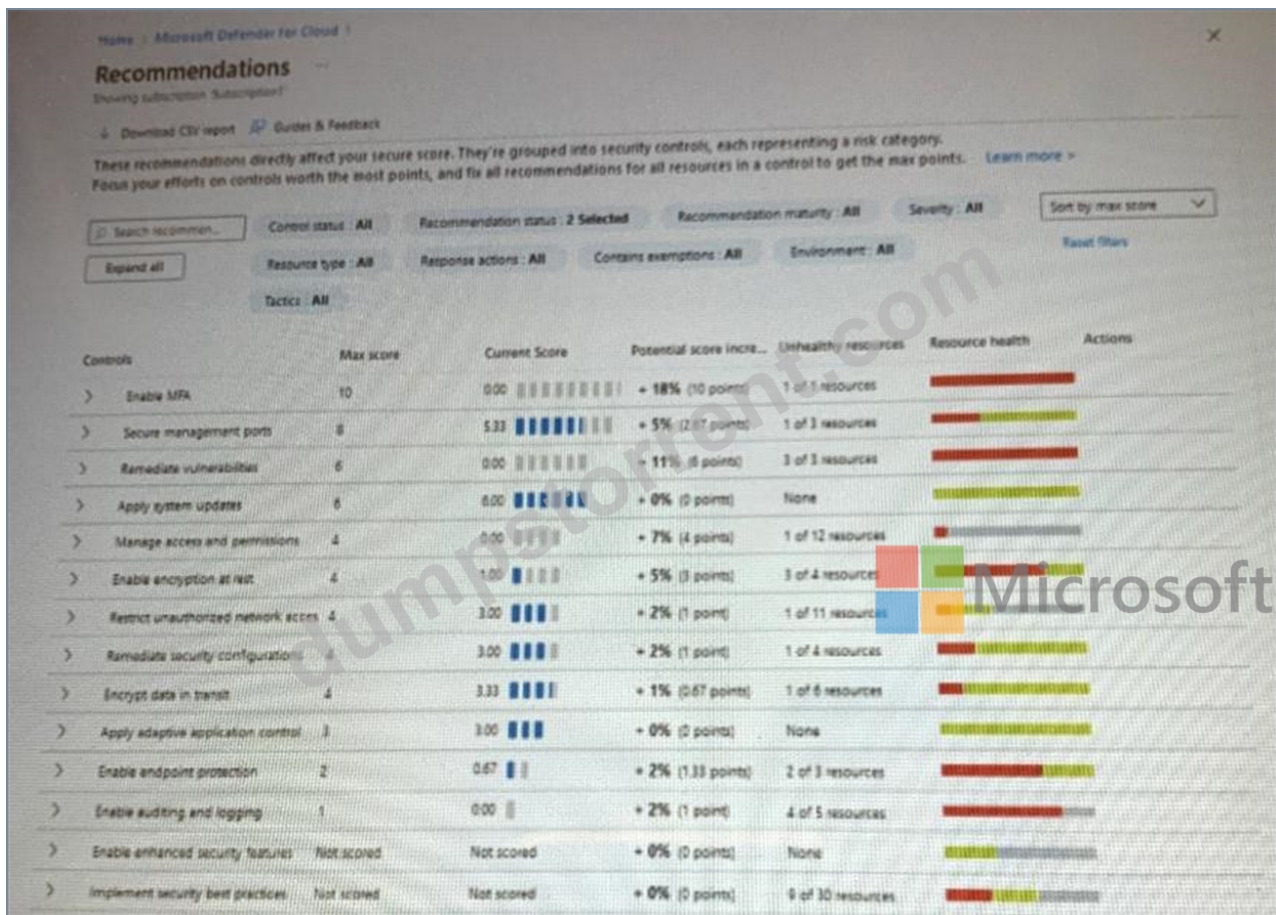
Home > Microsoft Defender for Cloud >

Recommendations ...

Showing subscription 'Subscription1'

Download CSV report   Guides & Feedback

These recommendations directly affect your secure score. They're grouped into security controls, each representing a risk category. Focus your efforts on controls worth the most points, and fix all recommendations for all resources in a control to get the max points. Learn more >

Search recommen...   Control status : All   Recommendation status : 2 Selected   Recommendation maturity : All   Severity : All   Sort by max score

Reset filters

Expand all   Resource type : All   Response actions : All   Contains exemptions : All   Environment : All

Tactics : All

| Controls | Max score | Current Score | Potential score incre... | Unhealthy resources | Resource health | Actions |
|---|---|---|---|---|---|---|
| > Enable MFA | 10 | 0.00 | + 18% (10 points) | 1 of 5 resources | | |
| > Secure management ports | 8 | 5.33 | + 5% (2.67 points) | 1 of 3 resources | | |
| > Remediate vulnerabilities | 6 | 0.00 | + 11% (6 points) | 3 of 3 resources | | |
| > Apply system updates | 6 | 6.00 | + 0% (0 points) | None | | |
| > Manage access and permissions | 4 | 0.00 | + 7% (4 points) | 1 of 12 resources | | |
| > Enable encryption at rest | 4 | 1.00 | + 5% (3 points) | 3 of 4 resources | | |
| > Restrict unauthorized network acces | 4 | 3.00 | + 2% (1 point) | 1 of 11 resources | | |
| > Remediate security configurations | 4 | 3.00 | + 2% (1 point) | 1 of 4 resources | | |
| > Encrypt data in transit | 4 | 3.33 | + 1% (0.67 points) | 1 of 6 resources | | |
| > Apply adaptive application control | 3 | 3.00 | + 0% (0 points) | None | | |
| > Enable endpoint protection | 2 | 0.67 | + 2% (1.33 points) | 2 of 3 resources | | |
| > Enable auditing and logging | 1 | 0.00 | + 2% (1 point) | 4 of 5 resources | | |
| > Enable enhanced security features | Not scored | Not scored | + 0% (0 points) | None | | |
| > Implement security best practices | Not scored | Not scored | + 0% (0 points) | 9 of 30 resources | | |

Microsoft

dumpstorrent.com